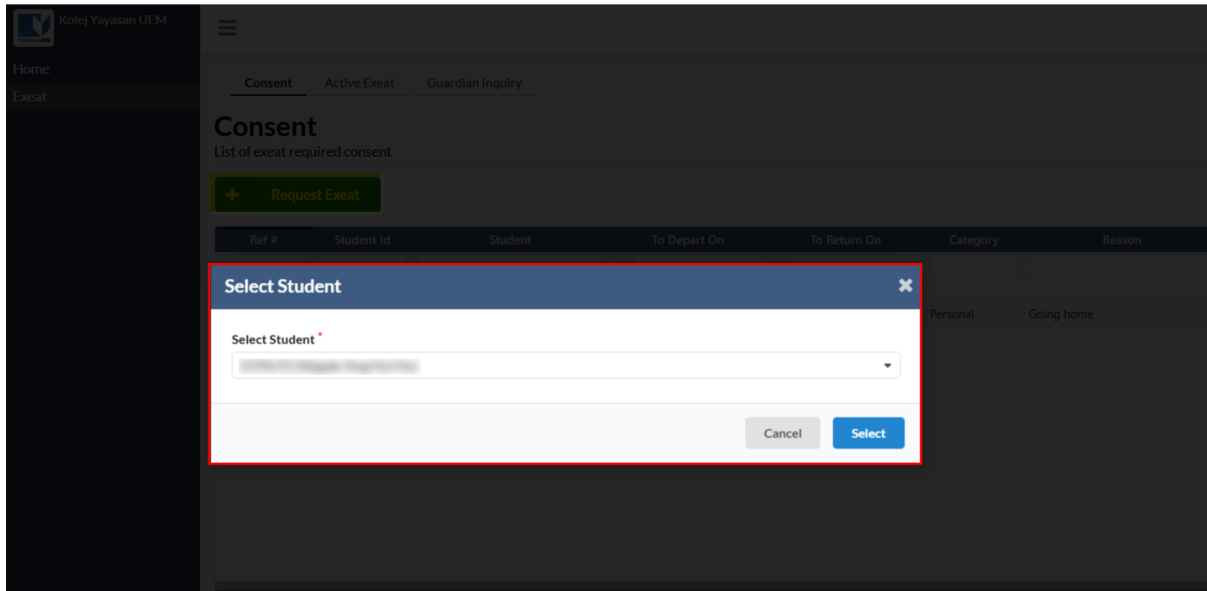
Kolej Yayasan UEM

Home

Exeat

Consent Active Exeat Guardian Inquiry

Consent

List of exeat required consent

+ Request Exeat

| Ref # | Student Id | Student | To Depart On | To Return On | Category | Reason |
|---|---|---|---|---|---|---|
| | | | | | Personal | Going home |

Select Student

Select Student *

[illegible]

Cancel Select